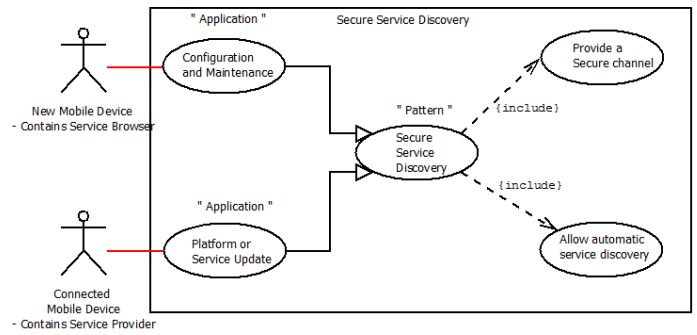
" Application "

Secure Service Discovery

New Mobile Device
- Contains Service Browser

Configuration and Maintenance

Provide a Secure channel

" Pattern "

{include}

Secure Service Discovery

{include}

" Application "

Connected Mobile Device
- Contains Service Provider

Platform or Service Update

Allow automatic service discovery